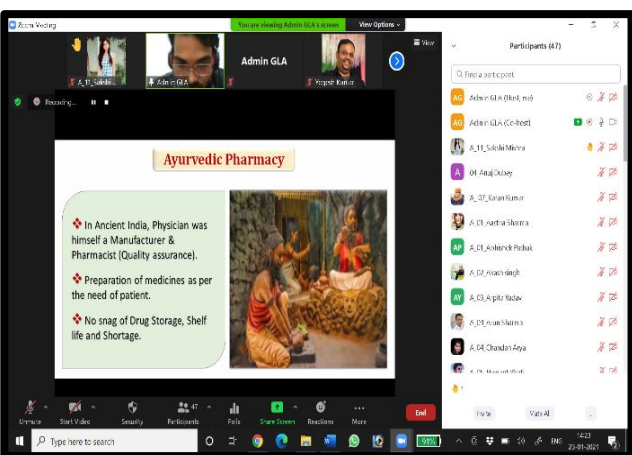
Zoom Meeting

You are viewing Admin GLA's screen

View Options

A_11_Sakshi...

Admin GLA

Admin GLA

Yogesh Kumar

View

Recording...

Ayurvedic Pharmacy

❖ In Ancient India, Physician was himself a Manufacturer & Pharmacist (Quality assurance).

❖ Preparation of medicines as per the need of patient.

❖ No snag of Drug Storage, Shelf life and Shortage.

Participants (47)

Find a participant

AG Admin GLA (Host, me)

AG Admin GLA (Co-host)

A_11_Sakshi Mishra

A 04 Anuj Dubey

A_37_Karan Kumar

A_01_Aastha Sharma

AP A_01_Abhishek Pathak

A_02_Akash singh

AY A_03_Arpita Yadav

A_04_Arun Sharma

A_04_Chandan Arya

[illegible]

Invite

Mute All

...

Unmute

Start Video

Security

Participants 47

Polls

Share Screen

Reactions

More

End

Type here to search

91%

ENG

14:23

23-01-2021